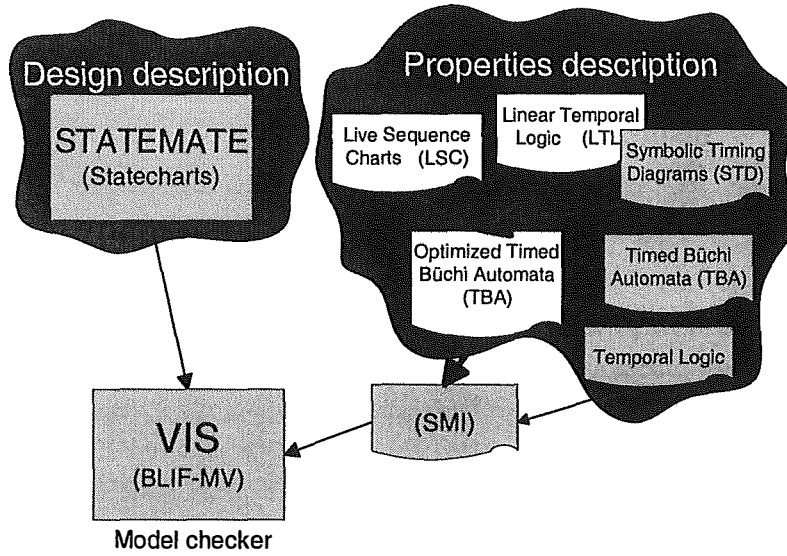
Design description

STATEMATE
(Statecharts)

Properties description

Live Sequence Charts (LSC)

Linear Temporal Logic (LTL)

Symbolic Timing Diagrams (STD)

Optimized Timed Büchi Automata (TBA)

Timed Büchi Automata (TBA)

Temporal Logic

(SMI)

VIS
(BLIF-MV)

Model checker